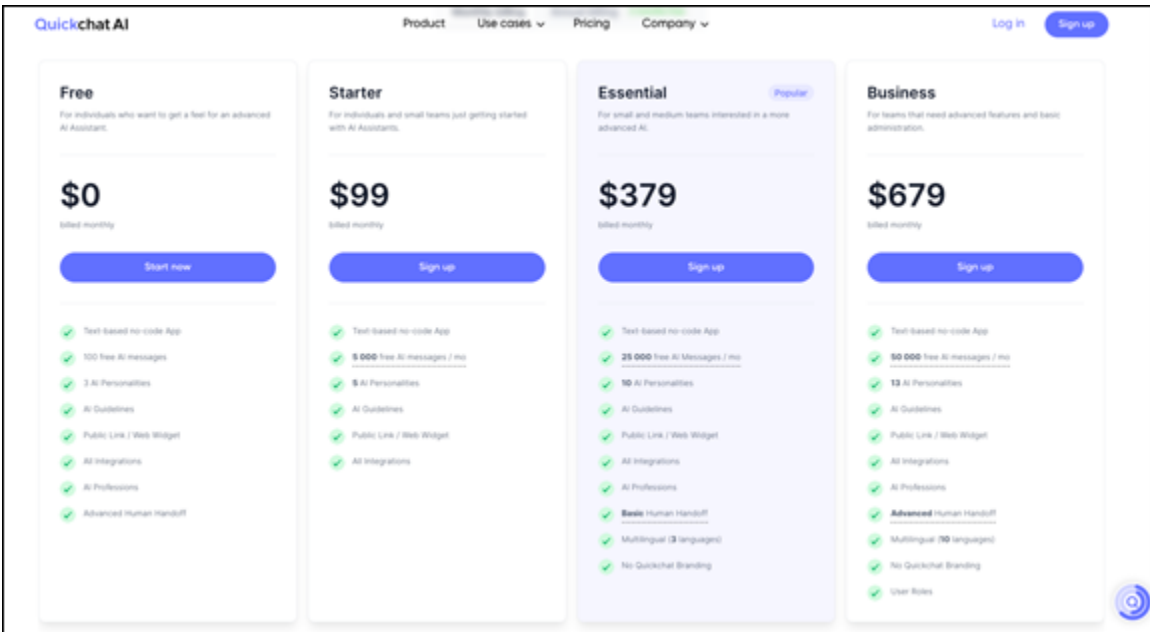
Quickchat AI

Product Use cases Pricing Company

Log in Sign up

Free

For individuals who want to get a feel for an advanced AI Assistant.

$0

billed monthly

Start now

Text-based no-code App
100 free AI messages
3 AI Personalities
AI Guidelines
Public Link / Web Widget
All integrations
AI Professions
Advanced Human Handoff

Starter

For individuals and small teams just getting started with AI Assistants.

$99

billed monthly

Sign up

Text-based no-code App
5 000 free AI messages / mo
5 AI Personalities
AI Guidelines
Public Link / Web Widget
All integrations

Essential

Popular

For small and medium teams interested in a more advanced AI.

$379

billed monthly

Sign up

Text-based no-code App
25 000 free AI Messages / mo
10 AI Personalities
AI Guidelines
Public Link / Web Widget
All integrations
AI Professions
Basic Human Handoff
Multilingual (3 languages)
No Quickchat Branding

Business

For teams that need advanced features and basic administration.

$679

billed monthly

Sign up

Text-based no-code App
50 000 free AI messages / mo
13 AI Personalities
AI Guidelines
Public Link / Web Widget
All integrations
AI Professions
Advanced Human Handoff
Multilingual (10 languages)
No Quickchat Branding
User Roles